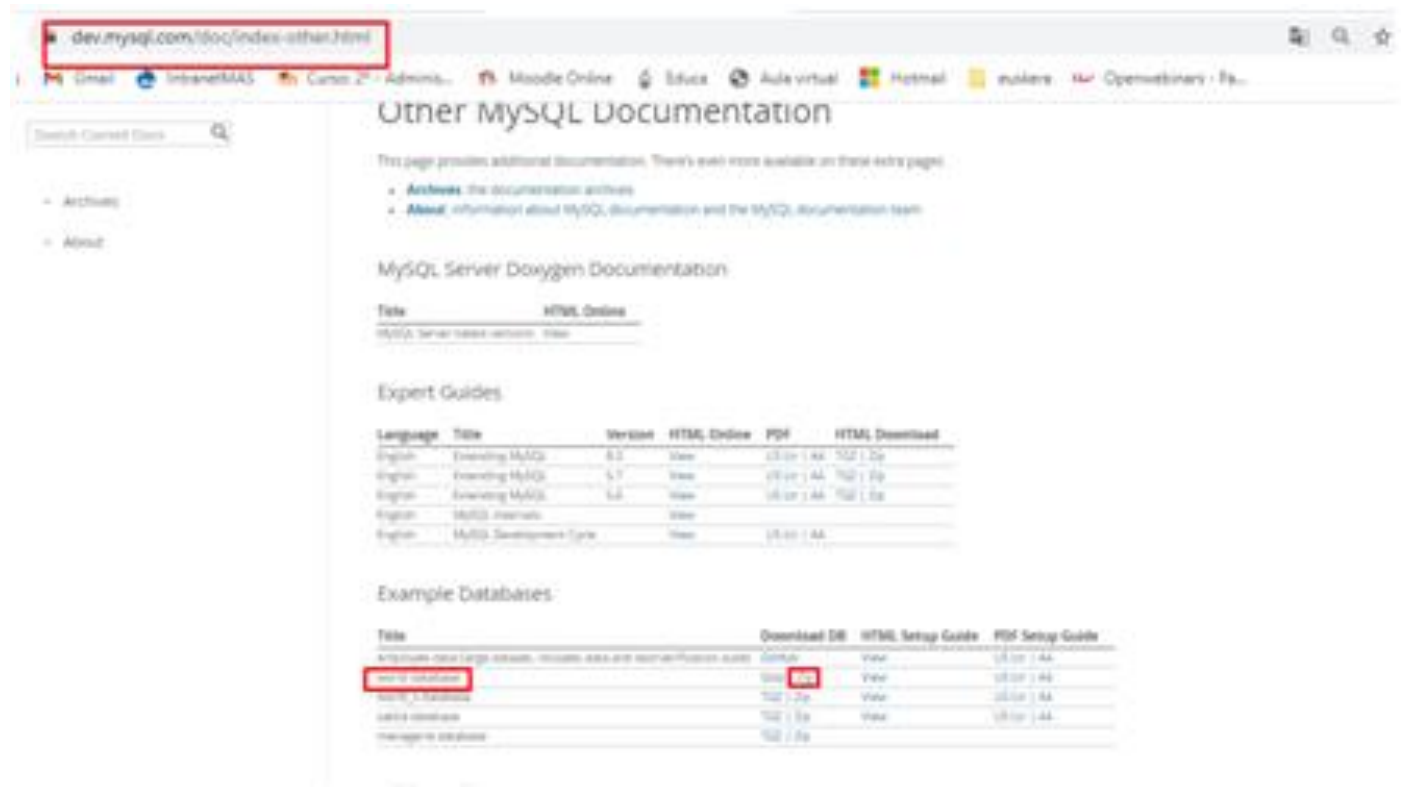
dev.mysql.com/doc/index-other.html

Gmail IntranetMAS Curso 2° - Adminis... Moodle Online Educa Aula virtual Hotmail euskera Openwebinars - Fa...

Search Current Docs

- Archives
- About

Other MySQL Documentation

This page provides additional documentation. There's even more available on these extra pages:

- Archives: the documentation archives
- About: information about MySQL documentation and the MySQL documentation team

MySQL Server Doxygen Documentation

| Title | HTML Online |
|---|---|
| MySQL Server (latest version) | View |

Expert Guides

| Language | Title | Version | HTML Online | PDF | HTML Download |
|---|---|---|---|---|---|
| English | Extending MySQL | 8.0 | View | US Ltr \| A4 | TGZ \| Zip |
| English | Extending MySQL | 5.7 | View | US Ltr \| A4 | TGZ \| Zip |
| English | Extending MySQL | 5.6 | View | US Ltr \| A4 | TGZ \| Zip |
| English | MySQL Internals | | View | | |
| English | MySQL Development Cycle | | View | US Ltr \| A4 | |

Example Databases

| Title | Download DB | HTML Setup Guide | PDF Setup Guide |
|---|---|---|---|
| employee data (large dataset, includes data and test/verification suite) | GitHub | View | US Ltr \| A4 |
| world database | TGZ \| Zip | View | US Ltr \| A4 |
| world_x database | TGZ \| Zip | View | US Ltr \| A4 |
| sakila database | TGZ \| Zip | View | US Ltr \| A4 |
| menagerie database | TGZ \| Zip | | |